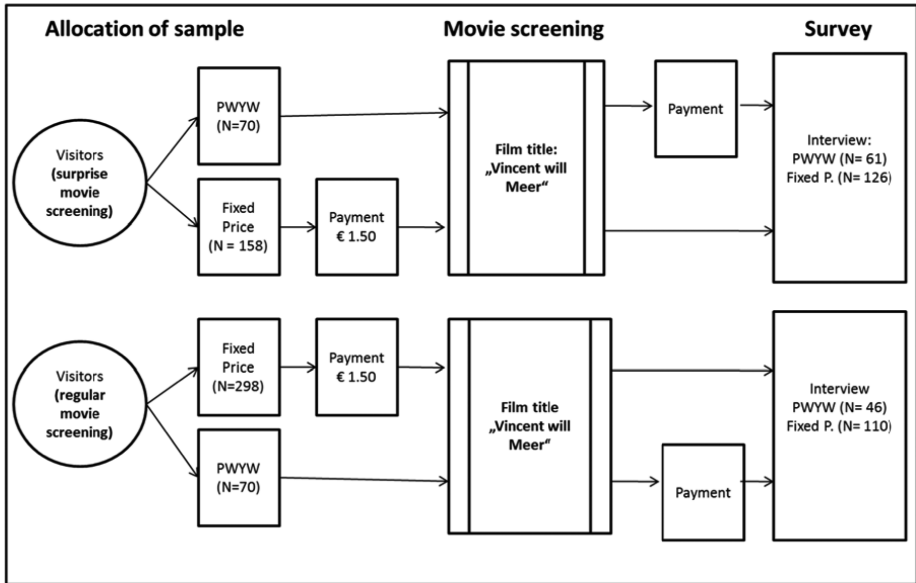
Allocation of sample

Movie screening

Survey

Visitors (surprise movie screening)

PWYW (N=70)

Fixed Price (N = 158)

Payment € 1.50

Film title: „Vincent will Meer“

Payment

Interview: PWYW (N= 61) Fixed P. (N= 126)

Visitors (regular movie screening)

Fixed Price (N=298)

Payment € 1.50

PWYW (N=70)

Film title „Vincent will Meer“

Payment

Interview PWYW (N= 46) Fixed P. (N= 110)